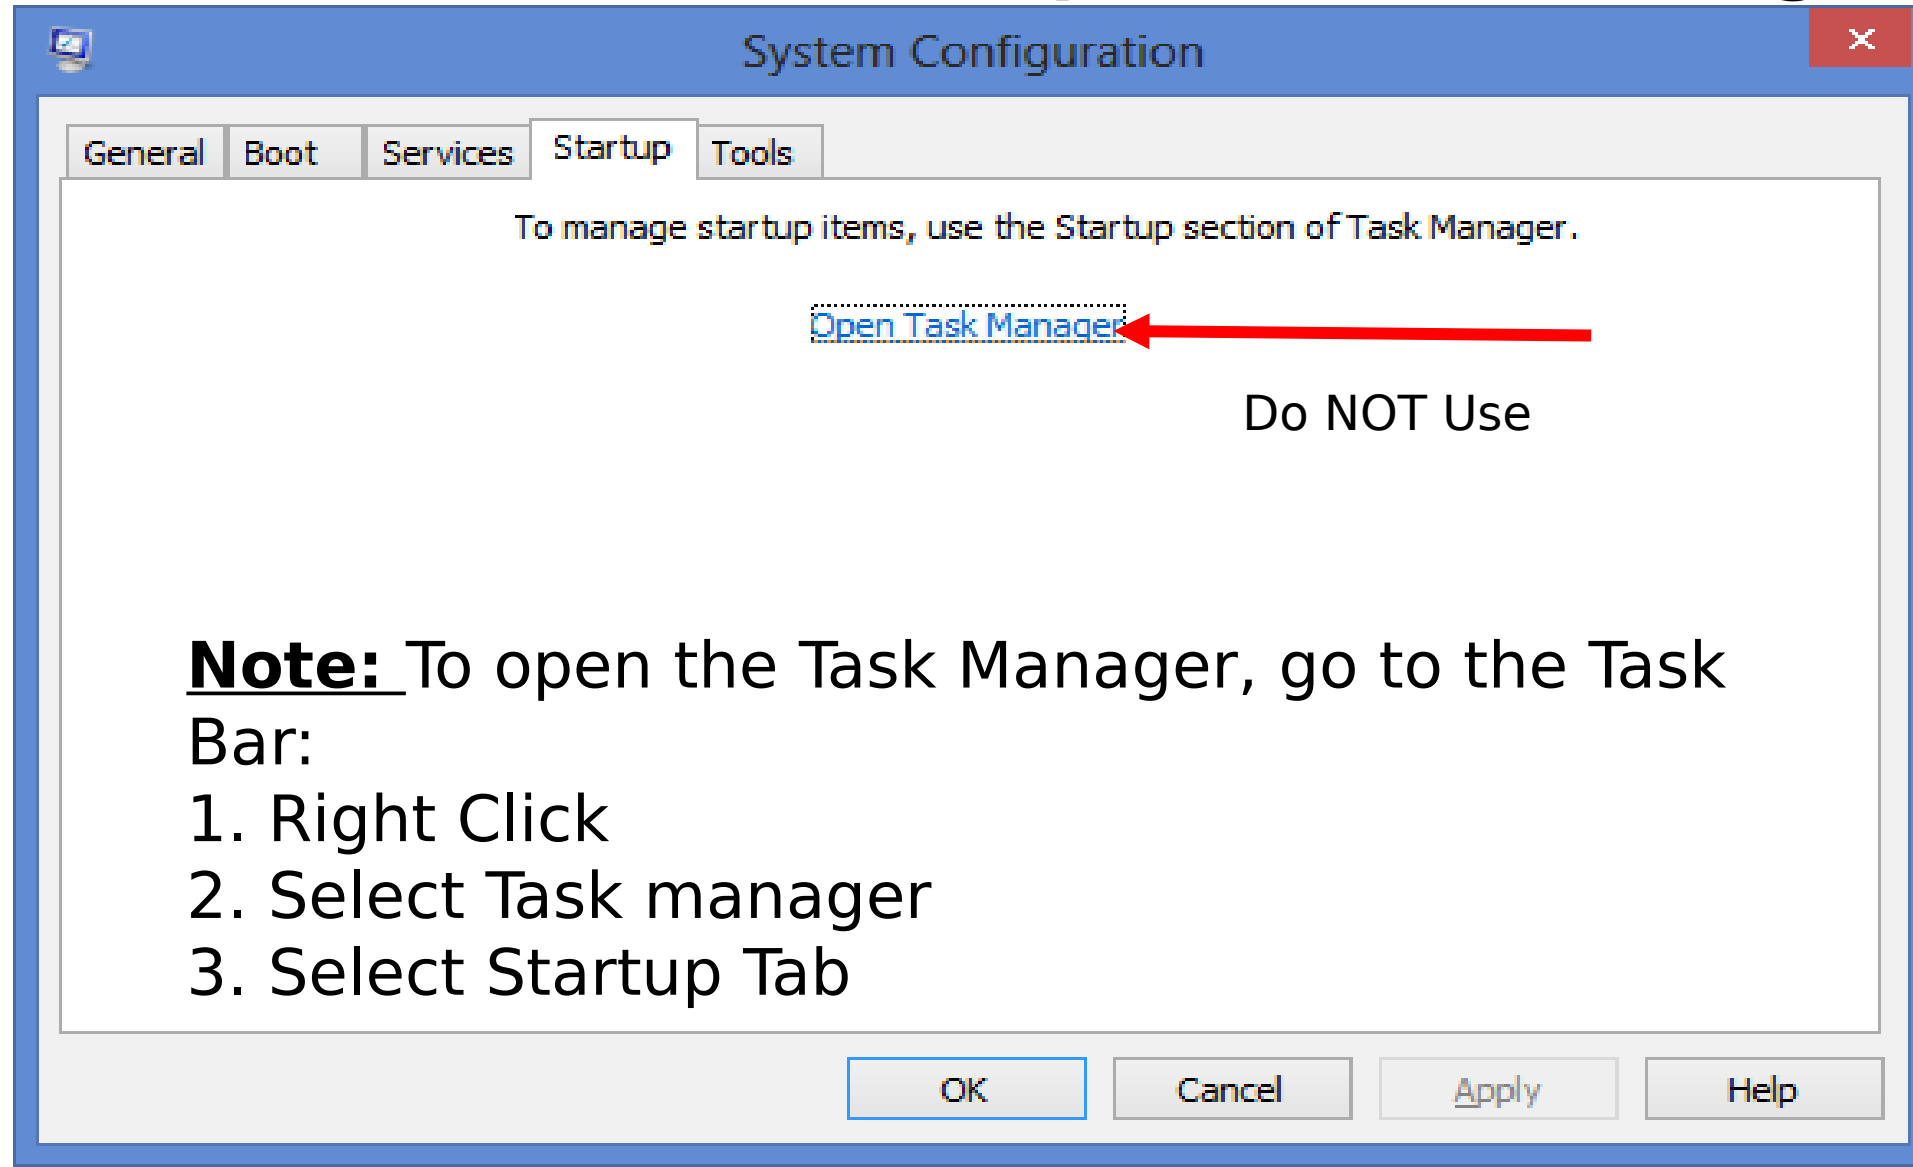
System Configuration

General Boot Services Startup Tools

To manage startup items, use the Startup section of Task Manager.

Open Task Manager

Do NOT Use

**Note:** To open the Task Manager, go to the Task Bar:
1. Right Click
2. Select Task manager
3. Select Startup Tab

OK Cancel Apply Help